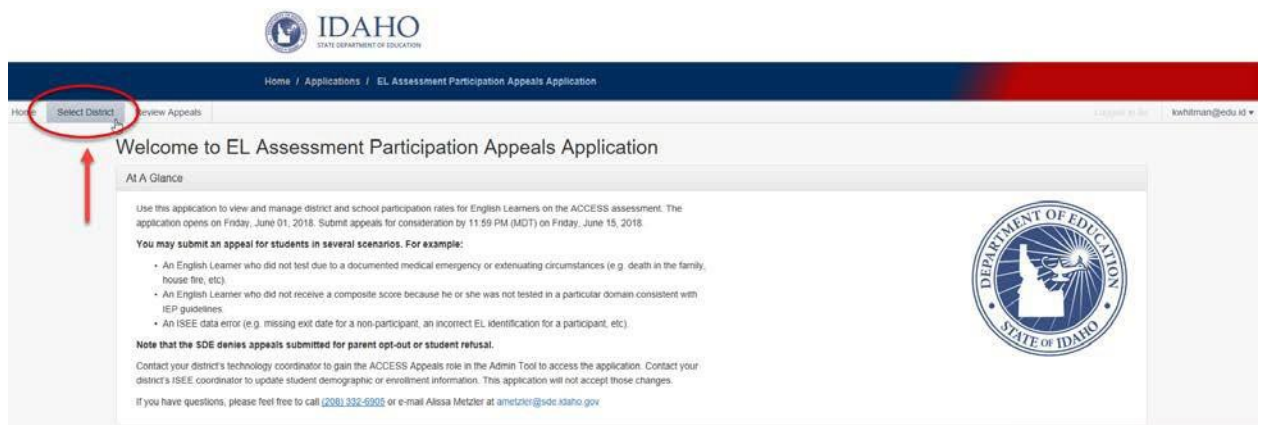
IDAHO
STATE DEPARTMENT OF EDUCATION

Home / Applications / EL Assessment Participation Appeals Application

Home Select District Review Appeals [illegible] kwhitman@edu.id ▾

Welcome to EL Assessment Participation Appeals Application

At A Glance

Use this application to view and manage district and school participation rates for English Learners on the ACCESS assessment. The application opens on Friday, June 01, 2018. Submit appeals for consideration by 11:59 PM (MDT) on Friday, June 15, 2018.

You may submit an appeal for students in several scenarios. For example:

- An English Learner who did not test due to a documented medical emergency or extenuating circumstances (e.g. death in the family, house fire, etc).
- An English Learner who did not receive a composite score because he or she was not tested in a particular domain consistent with IEP guidelines.
- An ISEE data error (e.g. missing exit date for a non-participant, an incorrect EL identification for a participant, etc).

Note that the SDE denies appeals submitted for parent opt-out or student refusal.

Contact your district's technology coordinator to gain the ACCESS Appeals role in the Admin Tool to access the application. Contact your district's ISEE coordinator to update student demographic or enrollment information. This application will not accept those changes.

If you have questions, please feel free to call (208) 332-6905 or e-mail Alissa Metzler at ametzler@sde.idaho.gov

DEPARTMENT OF EDUCATION
STATE OF IDAHO